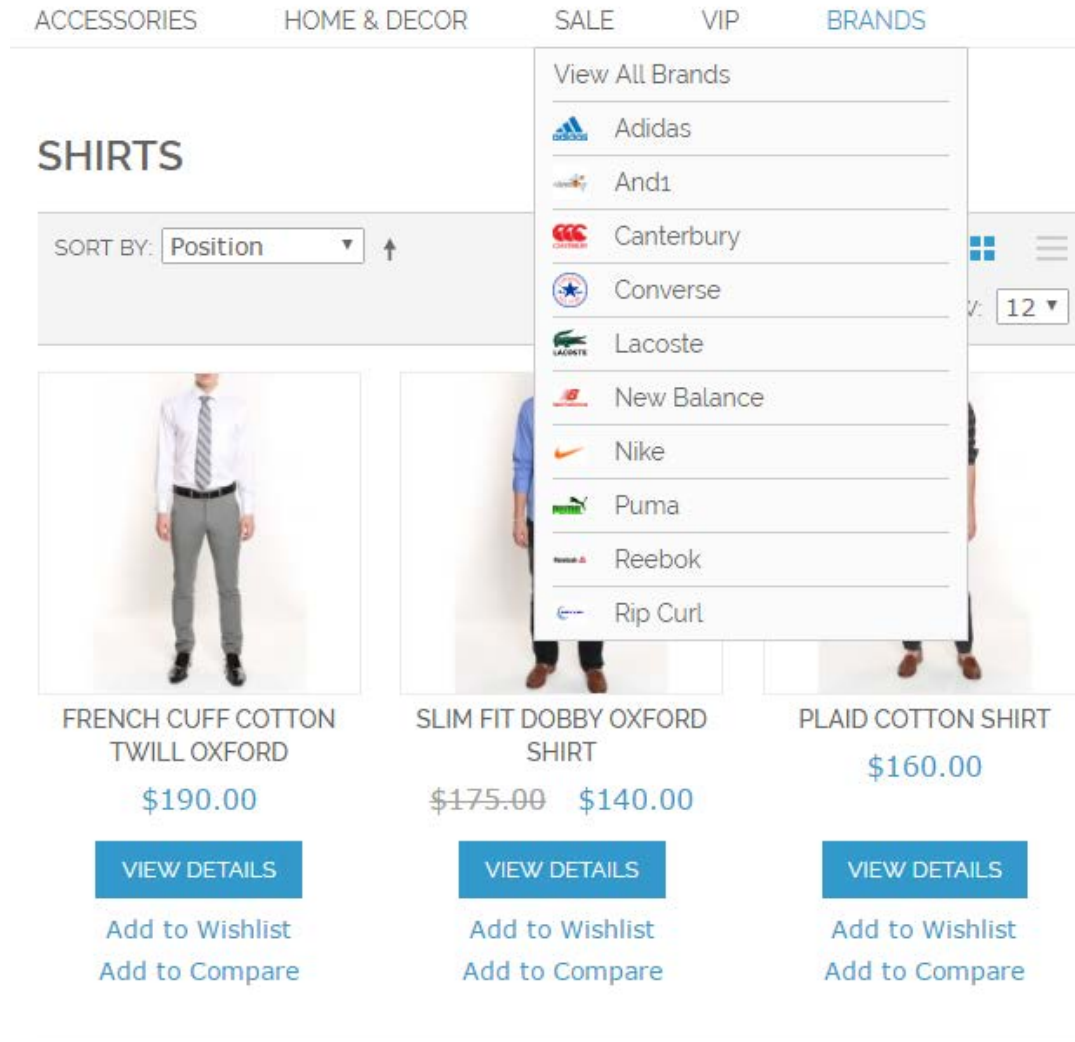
ACCESSORIES HOME & DECOR SALE VIP BRANDS

View All Brands
Adidas
And1
Canterbury
Converse
Lacoste
New Balance
Nike
Puma
Reebok
Rip Curl

SHIRTS

SORT BY: Position ▼

V: 12 ▼

FRENCH CUFF COTTON TWILL OXFORD
$190.00
VIEW DETAILS
Add to Wishlist
Add to Compare

SLIM FIT DOBBY OXFORD SHIRT
~~\$175.00~~ $140.00
VIEW DETAILS
Add to Wishlist
Add to Compare

PLAID COTTON SHIRT
$160.00
VIEW DETAILS
Add to Wishlist
Add to Compare